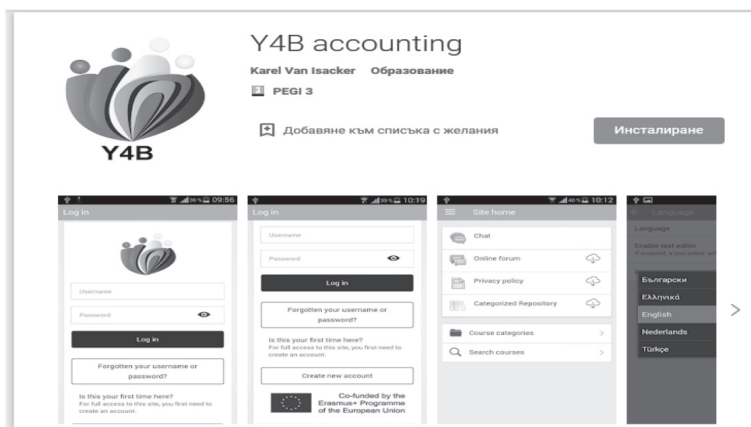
Y4B

Y4B accounting

Karel Van Isacker Образование

PEGI 3

Добавяне към списъка с желания

Инсталиране

09:56

Log in

Username

Password

Log in

Forgotten your username or password?

Is this your first time here?
For full access to this site, you first need to create an account.

10:19

Log in

Username

Password

Log in

Forgotten your username or password?

Is this your first time here?
For full access to this site, you first need to create an account.

Create new account

Co-funded by the Erasmus+ Programme of the European Union

10:12

Site home

Chat

Online forum

Privacy policy

Categorized Repository

Course categories

Search courses

Language

Language

Enable text editor

Български

Ελληνικά

English

Nederlands

Türkçe